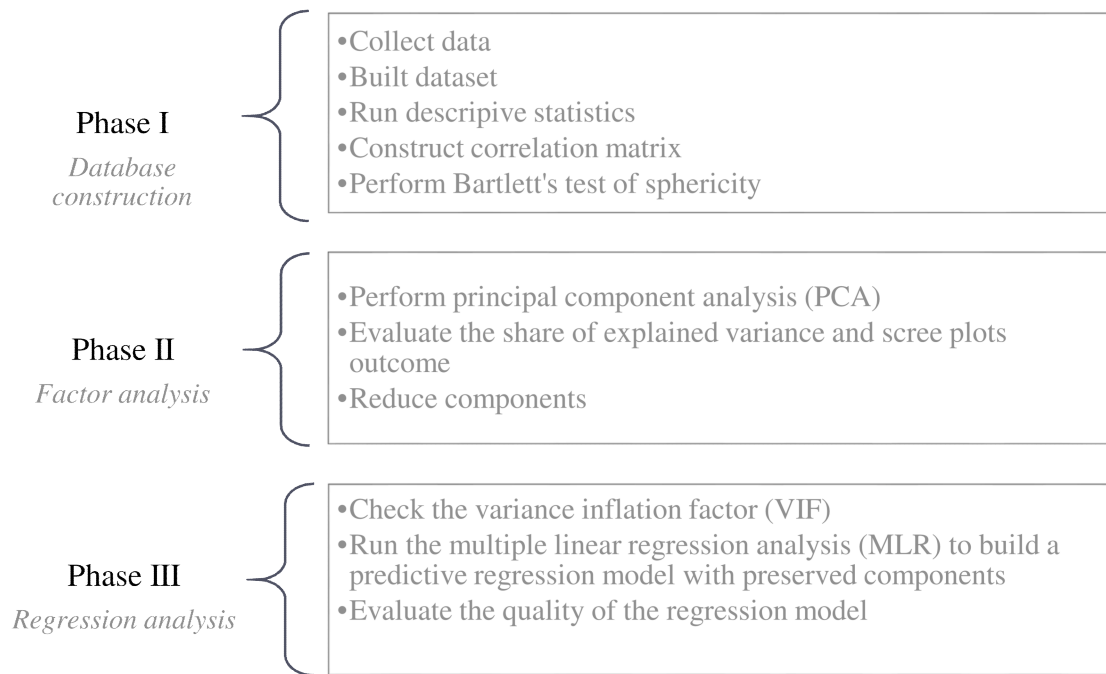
Phase I
Database construction

•Collect data
•Built dataset
•Run descripive statistics
•Construct correlation matrix
•Perform Bartlett's test of sphericity

Phase II
Factor analysis

•Perform principal component analysis (PCA)
•Evaluate the share of explained variance and scree plots outcome
•Reduce components

Phase III
Regression analysis

•Check the variance inflation factor (VIF)
•Run the multiple linear regression analysis (MLR) to build a predictive regression model with preserved components
•Evaluate the quality of the regression model